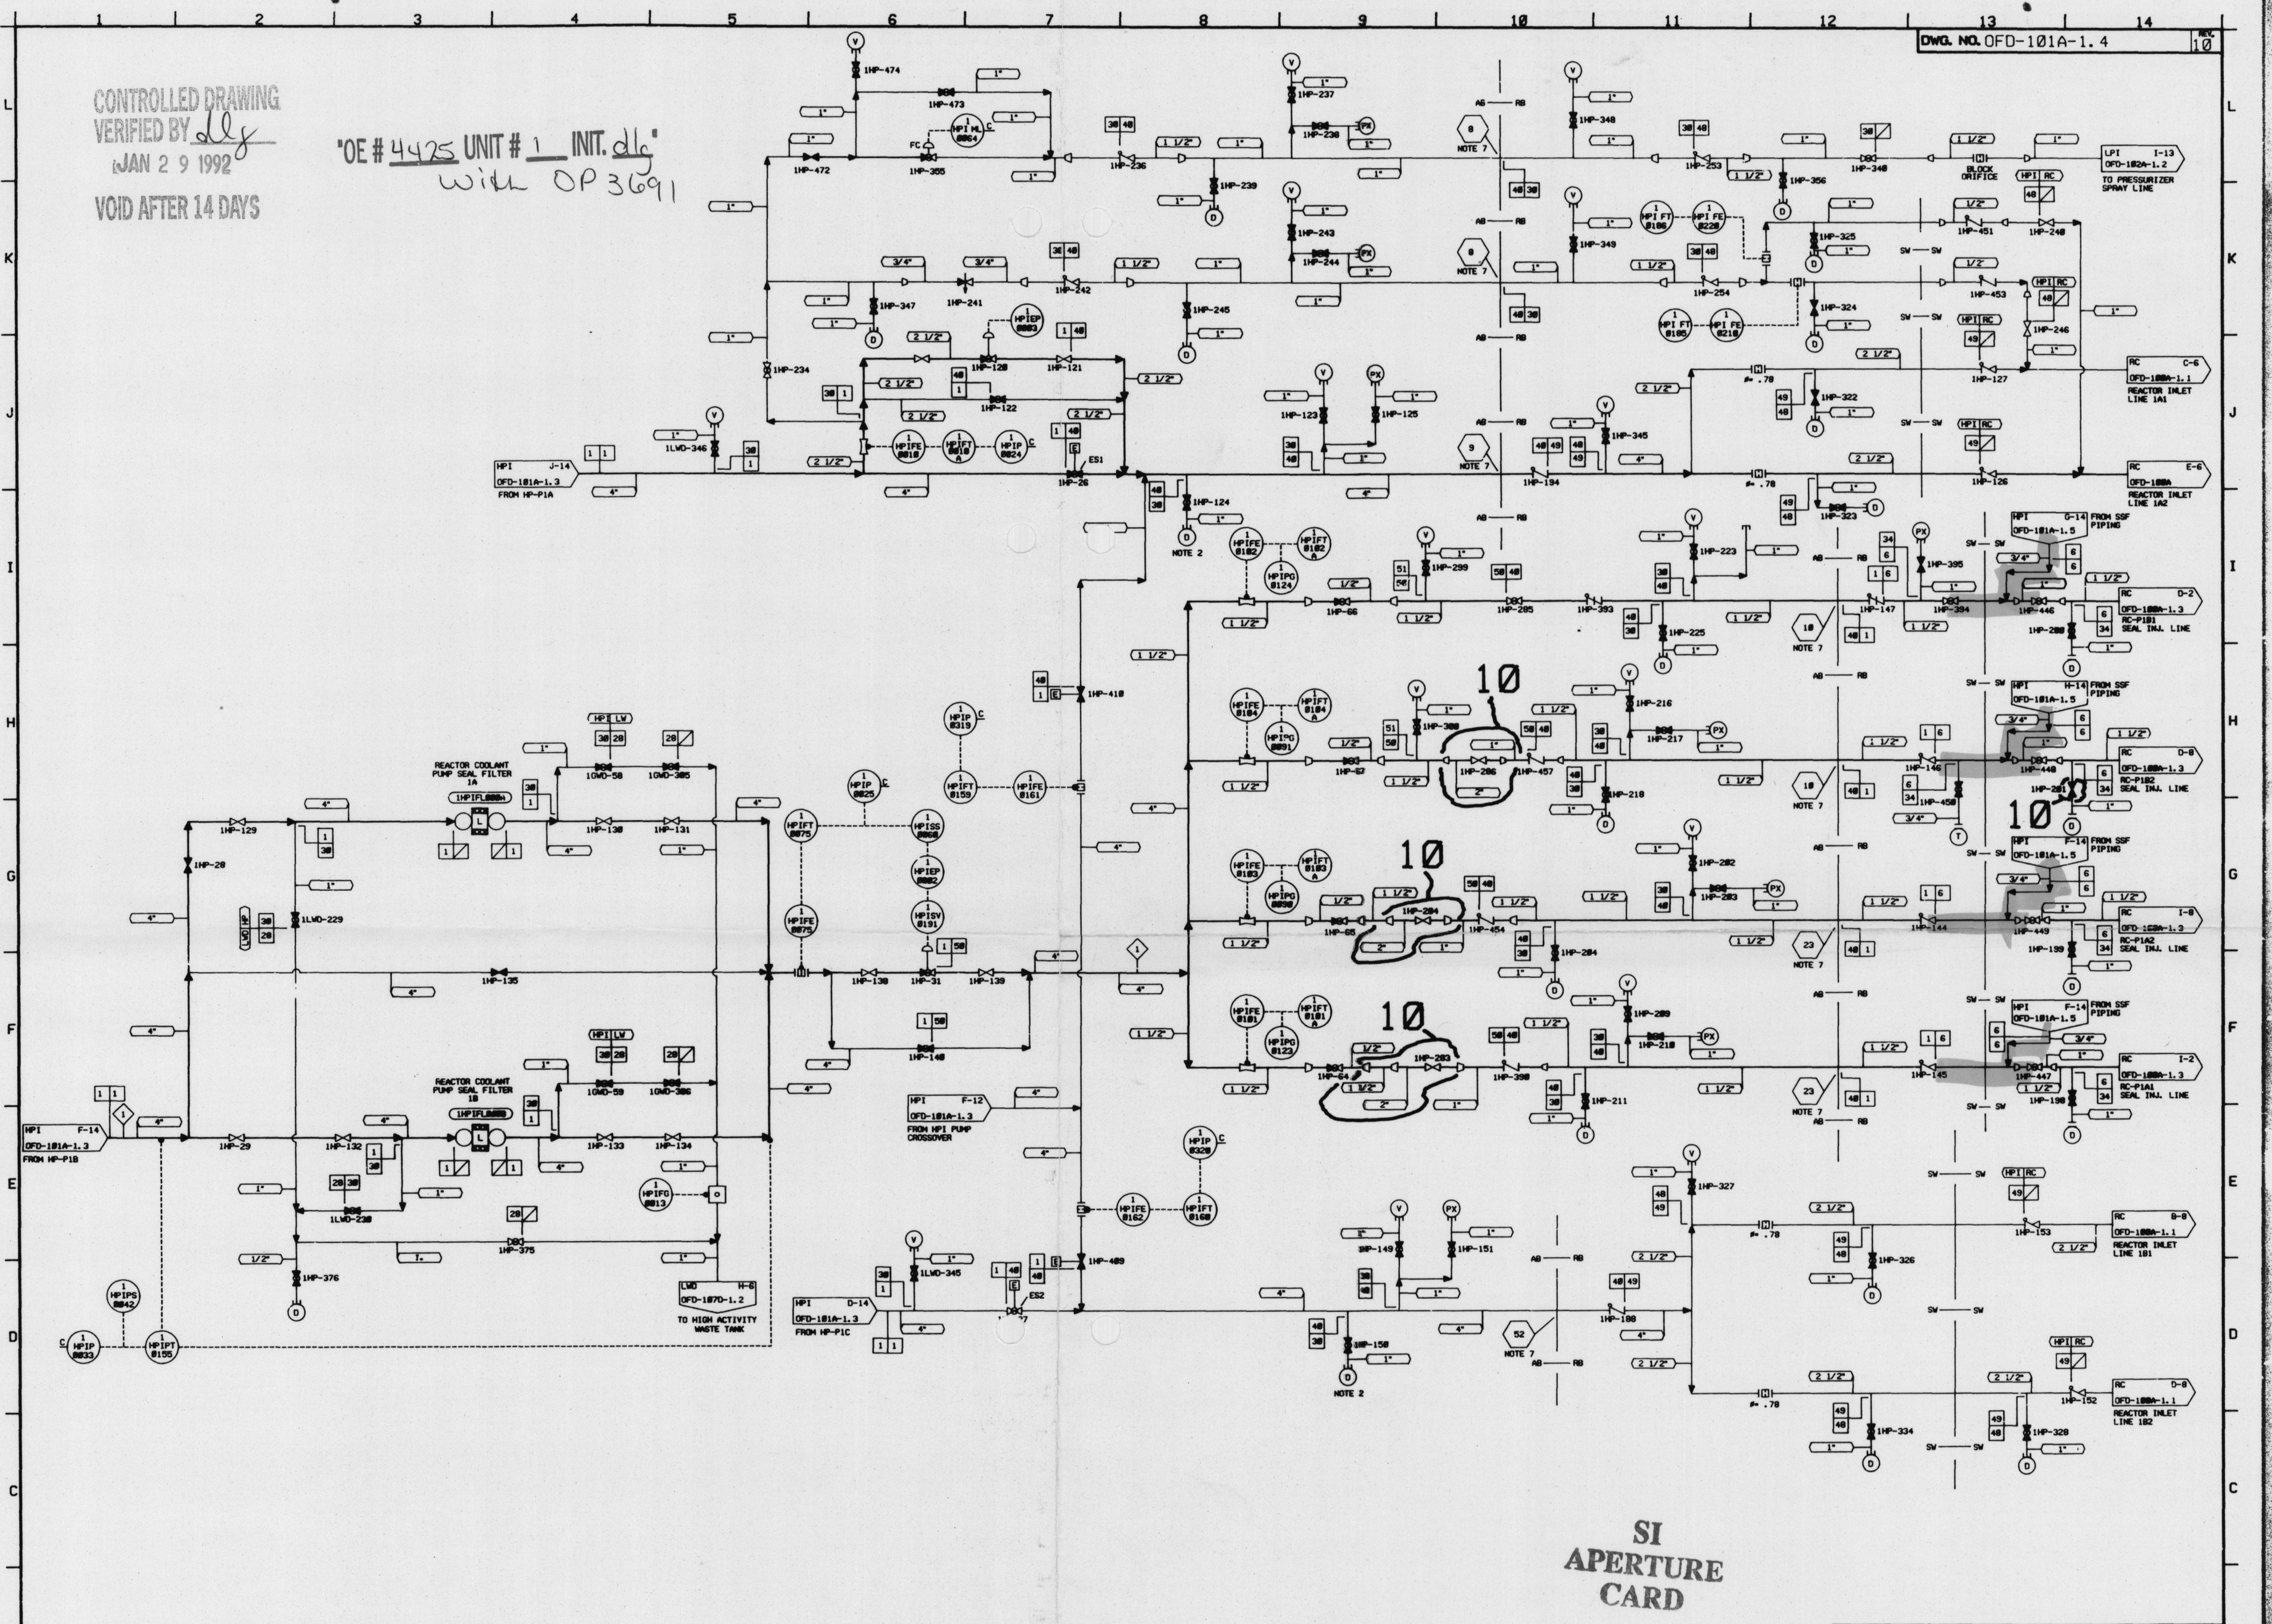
DWG. NO. OFD-101A-1.4

REV. 10

CONTROLLED DRAWING
VERIFIED BY dlg
JAN 2 9 1992
VOID AFTER 14 DAYS

"OE # 4425 UNIT # 1 INIT. dlg"
with OP3691

1HP-474
1HP-473
1HP-472
1HP-355
1HP-236
1HP-239
1HP-237
1HP-238
1HP-243
1HP-244
1HP-340
1HP-349
1HP-253
1HP-356
1HP-348
1HP-325
1HP-451
1HP-240
1HP-254
1HP-324
1HP-453
1HP-246
1HP-347
1HP-241
1HP-242
1HP-245
1HP-234
1HP-120
1HP-121
1HP-122
1HP-123
1HP-125
1HP-345
1HP-322
1HP-127
1HP-126
1HP-124
1HP-194
1HP-323
1HP-26
1LWD-346
1HP-223
1HP-299
1HP-66
1HP-285
1HP-393
1HP-225
1HP-147
1HP-394
1HP-446
1HP-395
1HP-280
1HP-410
1HP-300
1HP-216
1HP-217
1HP-286
1HP-457
1HP-67
1HP-218
1HP-146
1HP-448
1HP-281
1HP-450
1HP-202
1HP-204
1HP-454
1HP-203
1HP-65
1HP-144
1HP-449
1HP-199
1HP-284
1HP-209
1HP-210
1HP-283
1HP-64
1HP-398
1HP-211
1HP-145
1HP-447
1HP-198
1HP-129
1HP-28
1GWD-58
1GWD-305
1HP-130
1HP-131
1LWD-229
1HP-135
1HP-138
1HP-31
1HP-139
1HP-140
1GWD-59
1GWD-306
1HP-29
1HP-132
1HP-133
1HP-134
1LWD-230
1HP-375
1HP-376
1LWD-345
1HP-409
1HP-327
1HP-149
1HP-151
1HP-150
1HP-108
1HP-326
1HP-153
1HP-152
1HP-334
1HP-328

HPI ML 0064
HPIEP 0003
HPIFE 0010
HPIFT 0010 A
HPIP 0024
HPI FT 0106
HPI FE 0220
HPI FT 0105
HPI FE 0219
HPIFE 0102
HPIFT 0102 A
HPIPG 0124
HPIFE 0104
HPIFT 0104 A
HPIPG 0091
HPIFE 0103
HPIFT 0103 A
HPIPG 0090
HPIFE 0101
HPIFT 0101 A
HPIPG 0123
HPIP 0319
HPIFT 0159
HPIFE 0161
HPIP 0025
HPIFT 0075
HPISS 0068
HPIEP 0002
HPISV 0191
HPIFE 0075
HPIFO 0013
HPIP 0320
HPIFE 0162
HPIFT 0160
HPIPS 0042
HPIP 0033
HPIPT 0155

1HPIFL000A
1HPIFL000B

FC
ES1
ES2
BLOCK ORIFICE
NOTE 2
NOTE 7
AB RB
SW SW

HPI J-14 OFD-101A-1.3 FROM HP-P1A
HPI F-14 OFD-101A-1.3 FROM HP-P1B
HPI D-14 OFD-101A-1.3 FROM HP-P1C
HPI F-12 OFD-101A-1.3 FROM HPI PUMP CROSSOVER
LWD H-6 OFD-107D-1.2 TO HIGH ACTIVITY WASTE TANK
LPI I-13 OFD-102A-1.2 TO PRESSURIZER SPRAY LINE
RC C-6 OFD-100A-1.1 REACTOR INLET LINE 1A1
RC E-6 OFD-100A REACTOR INLET LINE 1A2
HPI G-14 OFD-101A-1.5 FROM SSF PIPING
RC D-2 OFD-100A-1.3 RC-P1B1 SEAL INJ. LINE
HPI H-14 OFD-101A-1.5 FROM SSF PIPING
RC D-8 OFD-100A-1.3 RC-P1B2 SEAL INJ. LINE
HPI F-14 OFD-101A-1.5 FROM SSF PIPING
RC I-8 OFD-100A-1.3 RC-P1A2 SEAL INJ. LINE
HPI F-14 OFD-101A-1.5 FROM SSF PIPING
RC I-2 OFD-100A-1.3 RC-P1A1 SEAL INJ. LINE
RC B-8 OFD-100A-1.1 REACTOR INLET LINE 1B1
RC D-8 OFD-100A-1.1 REACTOR INLET LINE 1B2

REACTOR COOLANT PUMP SEAL FILTER 1A
REACTOR COOLANT PUMP SEAL FILTER 1B

10
10
10
10

SI
APERTURE
CARD